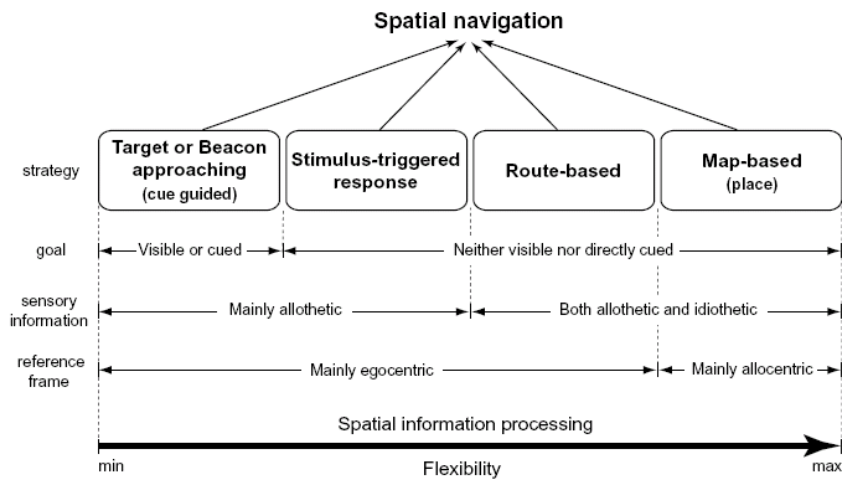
Spatial navigation

strategy

Target or Beacon approaching (cue guided)

Stimulus-triggered response

Route-based

Map-based (place)

goal

Visible or cued

Neither visible nor directly cued

sensory information

Mainly allothetic

Both allothetic and idiothetic

reference frame

Mainly egocentric

Mainly allocentric

Spatial information processing

min

Flexibility

max